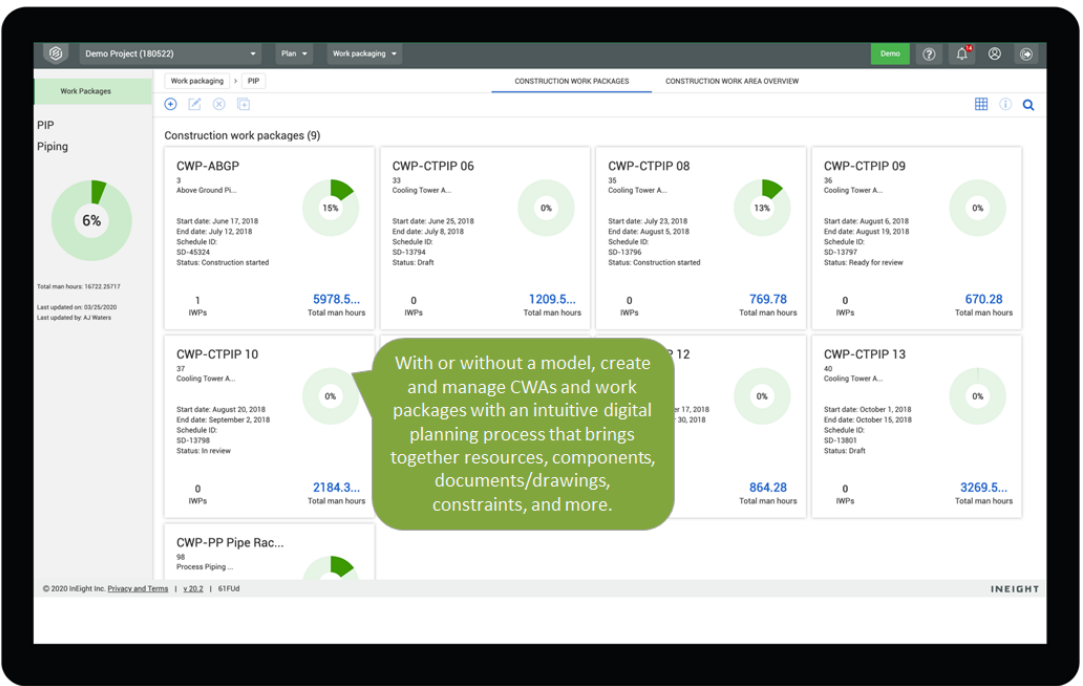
Demo Project (180522) Plan Work packaging Demo 14

Work Packages

PIP
Piping

6%

Total man hours: 16722.25717

Last updated on: 03/25/2020
Last updated by: AJ Waters

Work packaging > PIP

CONSTRUCTION WORK PACKAGES CONSTRUCTION WORK AREA OVERVIEW

Construction work packages (9)

CWP-ABGP
3
Above Ground Pi...
15%
Start date: June 17, 2018
End date: July 12, 2018
Schedule ID:
SD-45324
Status: Construction started
1 IWPs
5978.5... Total man hours

CWP-CTPIP 06
33
Cooling Tower A...
0%
Start date: June 25, 2018
End date: July 8, 2018
Schedule ID:
SD-13794
Status: Draft
0 IWPs
1209.5... Total man hours

CWP-CTPIP 08
35
Cooling Tower A...
13%
Start date: July 23, 2018
End date: August 5, 2018
Schedule ID:
SD-13796
Status: Construction started
0 IWPs
769.78 Total man hours

CWP-CTPIP 09
36
Cooling Tower A...
0%
Start date: August 6, 2018
End date: August 19, 2018
Schedule ID:
SD-13797
Status: Ready for review
0 IWPs
670.28 Total man hours

CWP-CTPIP 10
37
Cooling Tower A...
0%
Start date: August 20, 2018
End date: September 2, 2018
Schedule ID:
SD-13798
Status: In review
0 IWPs
2184.3... Total man hours

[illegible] 12
0%
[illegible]er 17, 2018
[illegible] 30, 2018
864.28 Total man hours

CWP-CTPIP 13
40
Cooling Tower A...
0%
Start date: October 1, 2018
End date: October 15, 2018
Schedule ID:
SD-13801
Status: Draft
0 IWPs
3269.5... Total man hours

CWP-PP Pipe Rac...
98
Process Piping ...

With or without a model, create and manage CWAs and work packages with an intuitive digital planning process that brings together resources, components, documents/drawings, constraints, and more.

© 2020 InEight Inc. Privacy and Terms | v 20.2 | 61FUd

INEIGHT